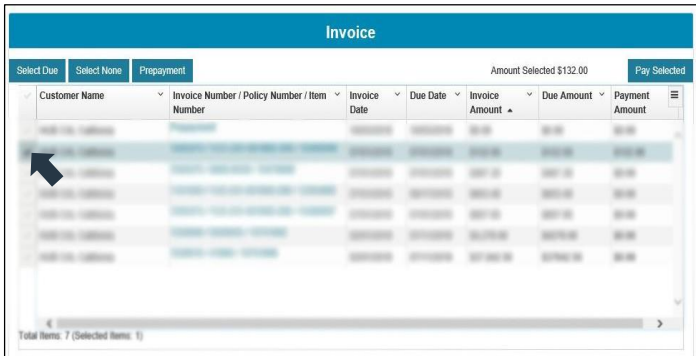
Invoice

Select Due | Select None | Prepayment | Amount Selected $132.00 | Pay Selected

| | Customer Name | Invoice Number / Policy Number / Item Number | Invoice Date | Due Date | Invoice Amount ▲ | Due Amount | Payment Amount |
|---|---|---|---|---|---|---|---|
| | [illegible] | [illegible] | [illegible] | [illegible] | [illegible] | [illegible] | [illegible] |
| | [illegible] | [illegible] | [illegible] | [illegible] | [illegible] | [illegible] | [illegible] |
| | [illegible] | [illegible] | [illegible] | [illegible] | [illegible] | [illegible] | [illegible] |
| | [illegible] | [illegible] | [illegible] | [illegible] | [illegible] | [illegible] | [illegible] |
| | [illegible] | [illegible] | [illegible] | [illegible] | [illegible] | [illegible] | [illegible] |
| | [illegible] | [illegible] | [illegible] | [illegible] | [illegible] | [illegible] | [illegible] |
| | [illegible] | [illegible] | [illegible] | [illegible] | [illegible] | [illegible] | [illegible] |

Total Items: 7 (Selected Items: 1)